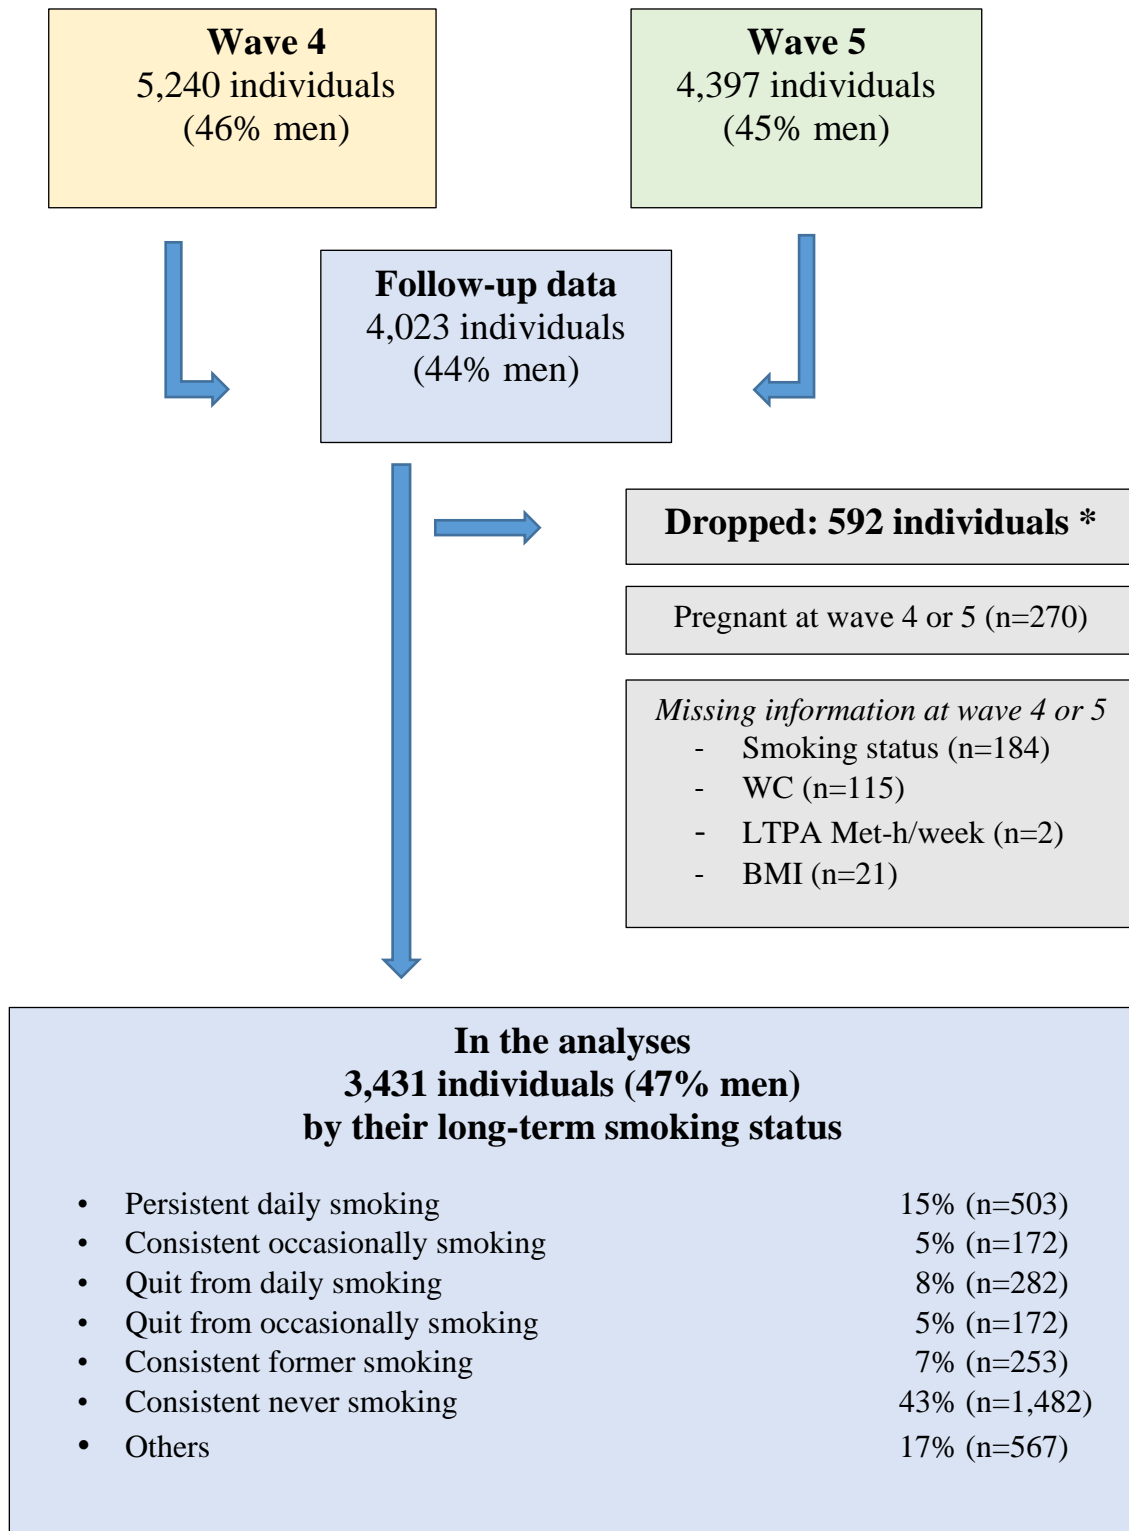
Wave 4
5,240 individuals
(46% men)

Wave 5
4,397 individuals
(45% men)

Follow-up data
4,023 individuals
(44% men)

Dropped: 592 individuals *

Pregnant at wave 4 or 5 (n=270)

Missing information at wave 4 or 5
- Smoking status (n=184)
- WC (n=115)
- LTPA Met-h/week (n=2)
- BMI (n=21)

In the analyses
3,431 individuals (47% men)
by their long-term smoking status

- Persistent daily smoking 15% (n=503)
- Consistent occasionally smoking 5% (n=172)
- Quit from daily smoking 8% (n=282)
- Quit from occasionally smoking 5% (n=172)
- Consistent former smoking 7% (n=253)
- Consistent never smoking 43% (n=1,482)
- Others 17% (n=567)